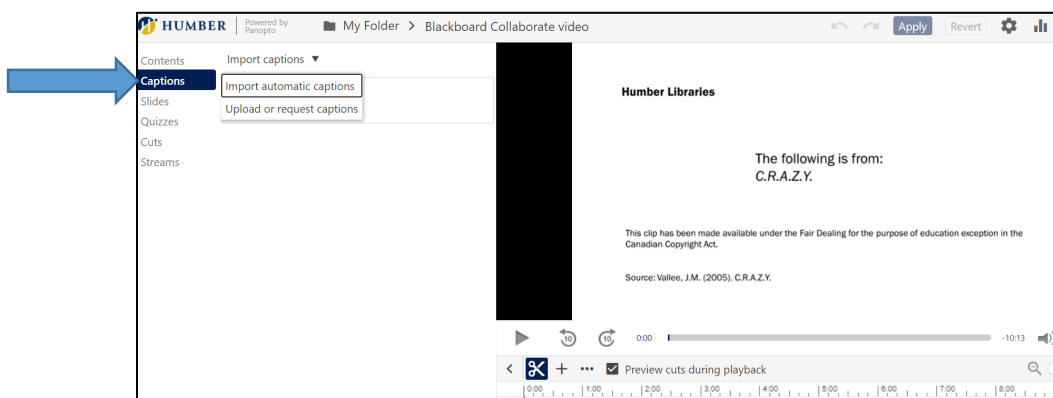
HUMBER Powered by Panopto

My Folder > Blackboard Collaborate video

Apply Revert

Contents
Captions
Slides
Quizzes
Cuts
Streams

Import captions ▼

Import automatic captions
Upload or request captions

Humber Libraries

The following is from:
C.R.A.Z.Y.

This clip has been made available under the Fair Dealing for the purpose of education exception in the Canadian Copyright Act.

Source: Vallee, J.M. (2005). C.R.A.Z.Y.

10 10 0:00 -10:13

Preview cuts during playback

0:00 1:00 2:00 3:00 4:00 5:00 6:00 7:00 8:00